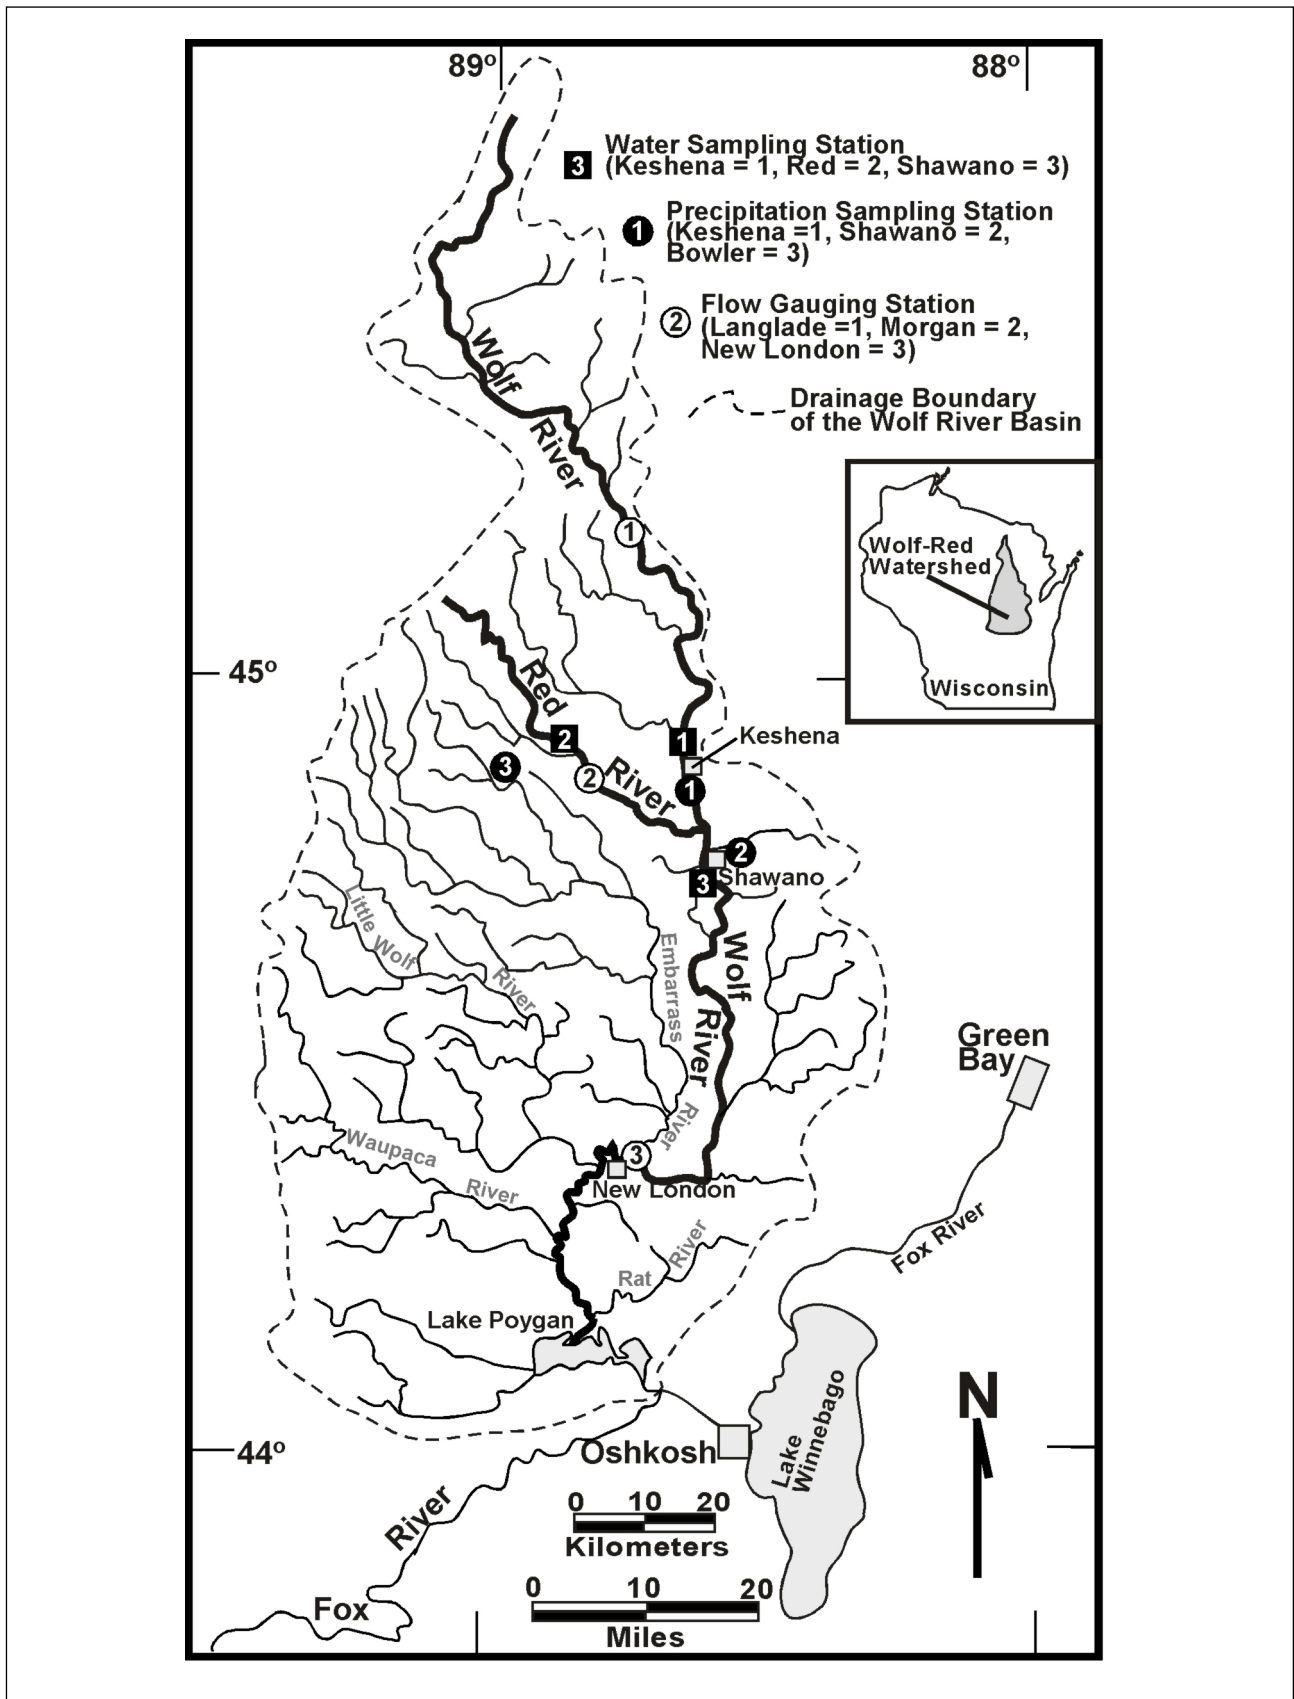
89° 88°

3 Water Sampling Station (Keshena = 1, Red = 2, Shawano = 3)

1 Precipitation Sampling Station (Keshena =1, Shawano = 2, Bowler = 3)

2 Flow Gauging Station (Langlade =1, Morgan = 2, New London = 3)

Drainage Boundary of the Wolf River Basin

Wolf-Red Watershed

Wisconsin

Wolf River

1

45°

Red River

2 3 2 1 1

Keshena

2

3 Shawano

Wolf River

Little Wolf River

Embarrass River

Green Bay

Waupaca River

3

New London

Rat River

Fox River

Lake Poygan

Lake Winnebago

N

44°

Oshkosh

0 10 20
Kilometers

River

Fox

0 10 20
Miles